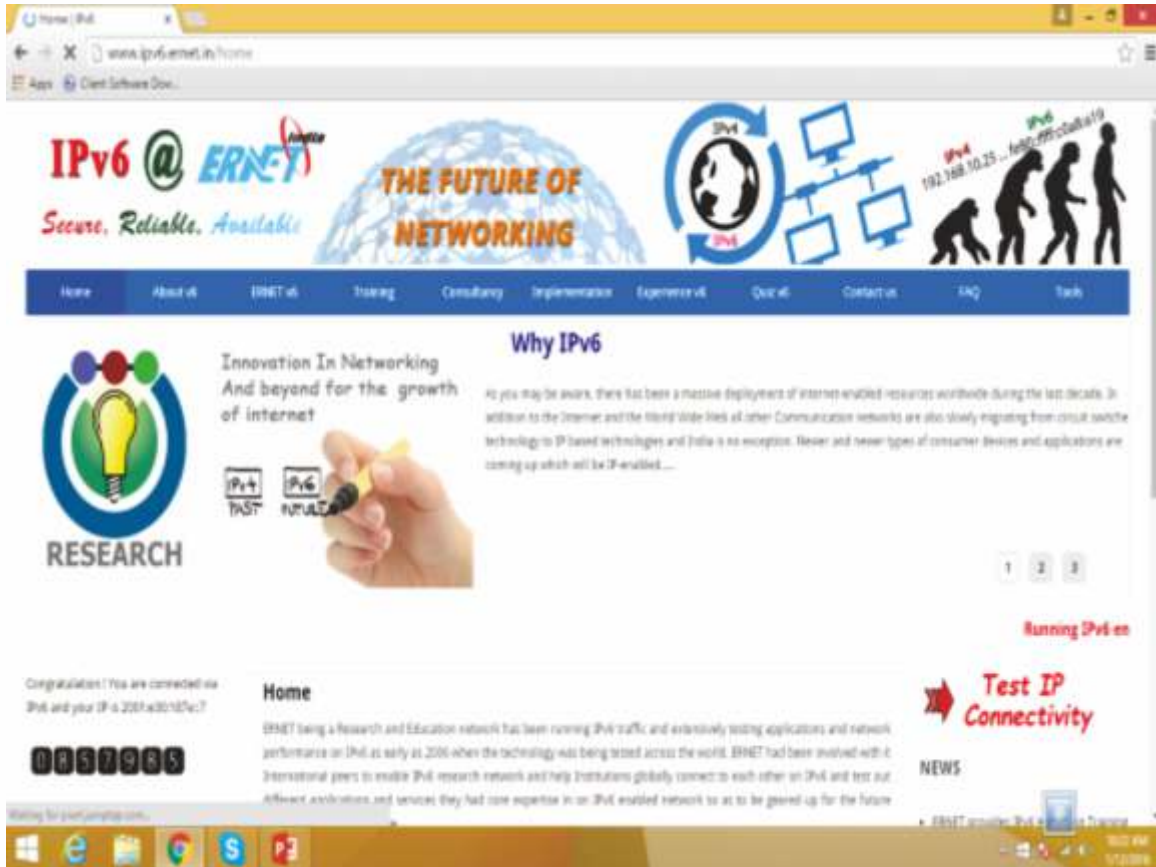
Home | IPv6

www.ipv6.ernet.in/home

Apps Client Software Dow...

IPv6 @ ERNET India

Secure, Reliable, Available

THE FUTURE OF NETWORKING

IPv4

IPv6

IPv4 192.168.10.25

IPv6 fe80::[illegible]

Home | About v6 | ERNET v6 | Training | Consultancy | Implementation | Experience v6 | Quiz v6 | Contact us | FAQ | Tools

RESEARCH

Innovation In Networking And beyond for the growth of internet

IPv4 PAST

IPv6 FUTURE

Why IPv6

As you may be aware, there has been a massive deployment of internet enabled resources worldwide during the last decade. In addition to the Internet and the World Wide Web all other Communication networks are also slowly migrating from circuit switche technology to IP based technologies and India is no exception. Newer and newer types of consumer devices and applications are coming up which will be IP-enabled......

1 2 3

Running IPv6 en

Congratulation ! You are connected via IPv6 and your IP is 2001:e30:107e::7

0857985

Home

ERNET being a Research and Education network has been running IPv6 traffic and extensively testing applications and network performance on IPv6 as early as 2006 when the technology was being tested across the world. ERNET had been involved with it International peers to enable IPv6 research network and help Institutions globally connect to each other on IPv6 and test out different applications and services they had core expertise in on IPv6 enabled network so as to be geared up for the future

Test IP Connectivity

NEWS

ERNET provides IPv6 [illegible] Training

Waiting for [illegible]...

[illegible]